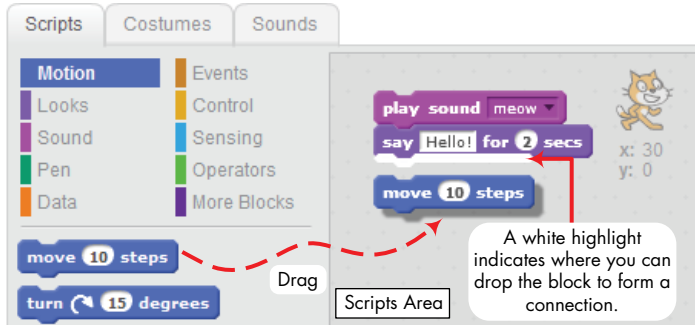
Scripts Costumes Sounds

Motion
Looks
Sound
Pen
Data

Events
Control
Sensing
Operators
More Blocks

move 10 steps

turn 15 degrees

Drag

play sound meow

say Hello! for 2 secs

move 10 steps

x: 30
y: 0

A white highlight indicates where you can drop the block to form a connection.

Scripts Area